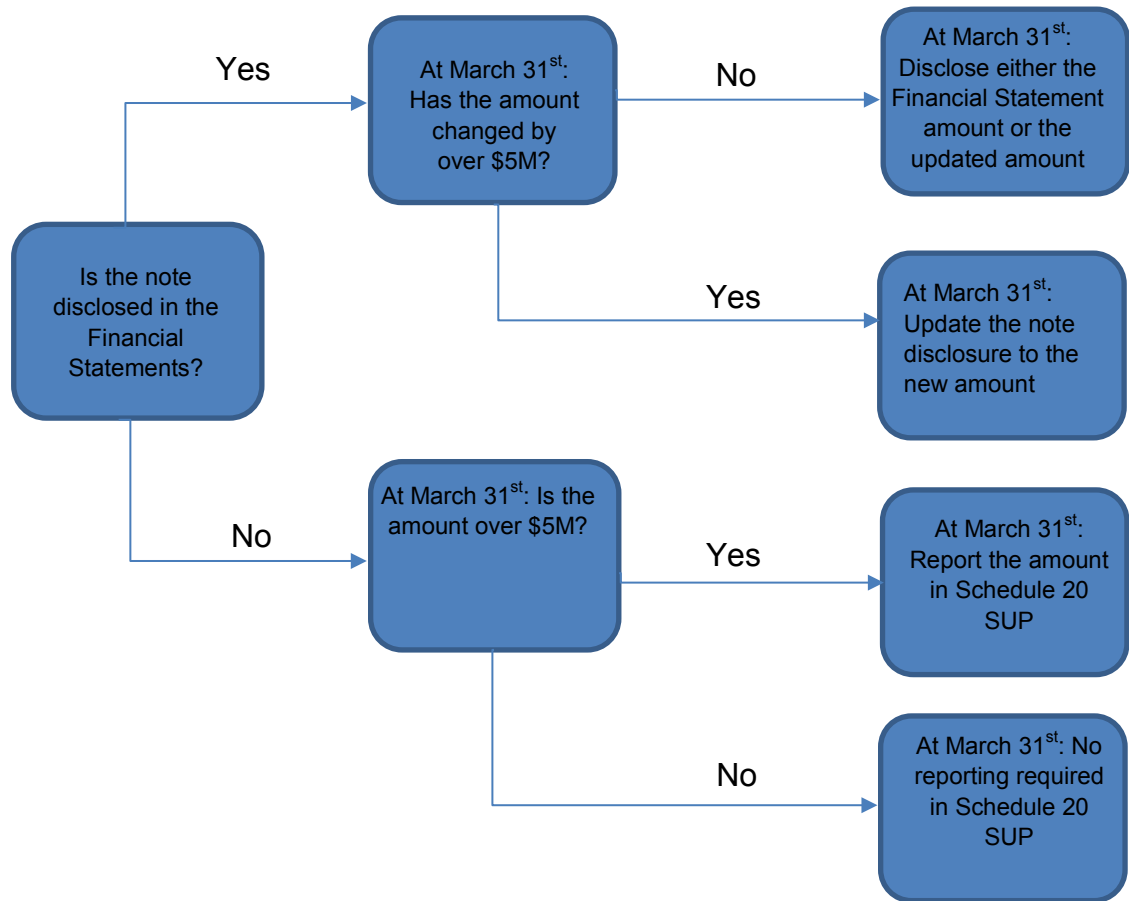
Is the note disclosed in the Financial Statements?

Yes

At March 31$^{st}$: Has the amount changed by over \$5M?

No

At March 31$^{st}$: Disclose either the Financial Statement amount or the updated amount

Yes

At March 31$^{st}$: Update the note disclosure to the new amount

No

At March 31$^{st}$: Is the amount over \$5M?

Yes

At March 31$^{st}$: Report the amount in Schedule 20 SUP

No

At March 31$^{st}$: No reporting required in Schedule 20 SUP